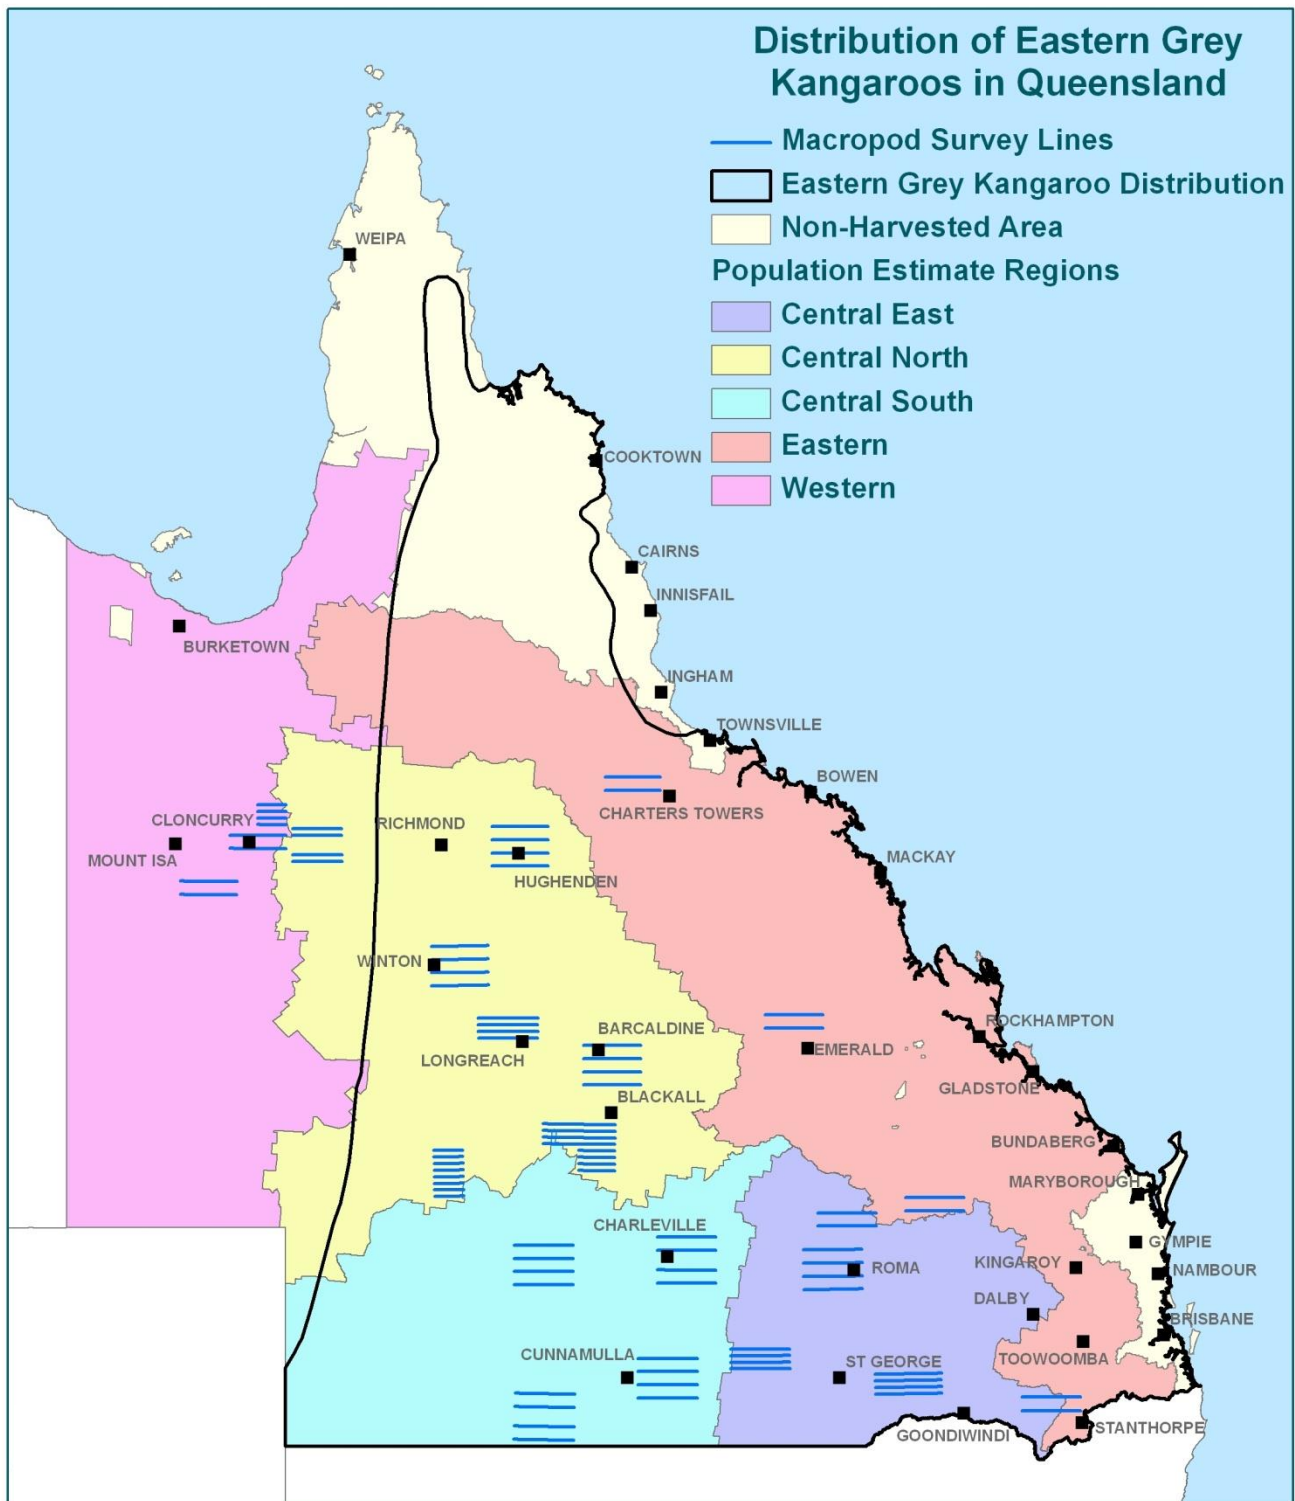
Distribution of Eastern Grey Kangaroos in Queensland

Macropod Survey Lines
Eastern Grey Kangaroo Distribution
Non-Harvested Area
Population Estimate Regions
Central East
Central North
Central South
Eastern
Western

WEIPA
COOKTOWN
CAIRNS
INNISFAIL
BURKETOWN
INGHAM
TOWNSVILLE
BOWEN
CHARTERS TOWERS
CLONCURRY
RICHMOND
MOUNT ISA
HUGHENDEN
MACKAY
WINTON
BARCALDINE
LONGREACH
EMERALD
ROCKHAMPTON
BLACKALL
GLADSTONE
BUNDABERG
MARYBOROUGH
CHARLEVILLE
GYMPIE
ROMA
KINGAROY
NAMBOUR
DALBY
BRISBANE
CUNNAMULLA
ST GEORGE
TOOWOOMBA
STANTHORPE
GOONDIWINDI